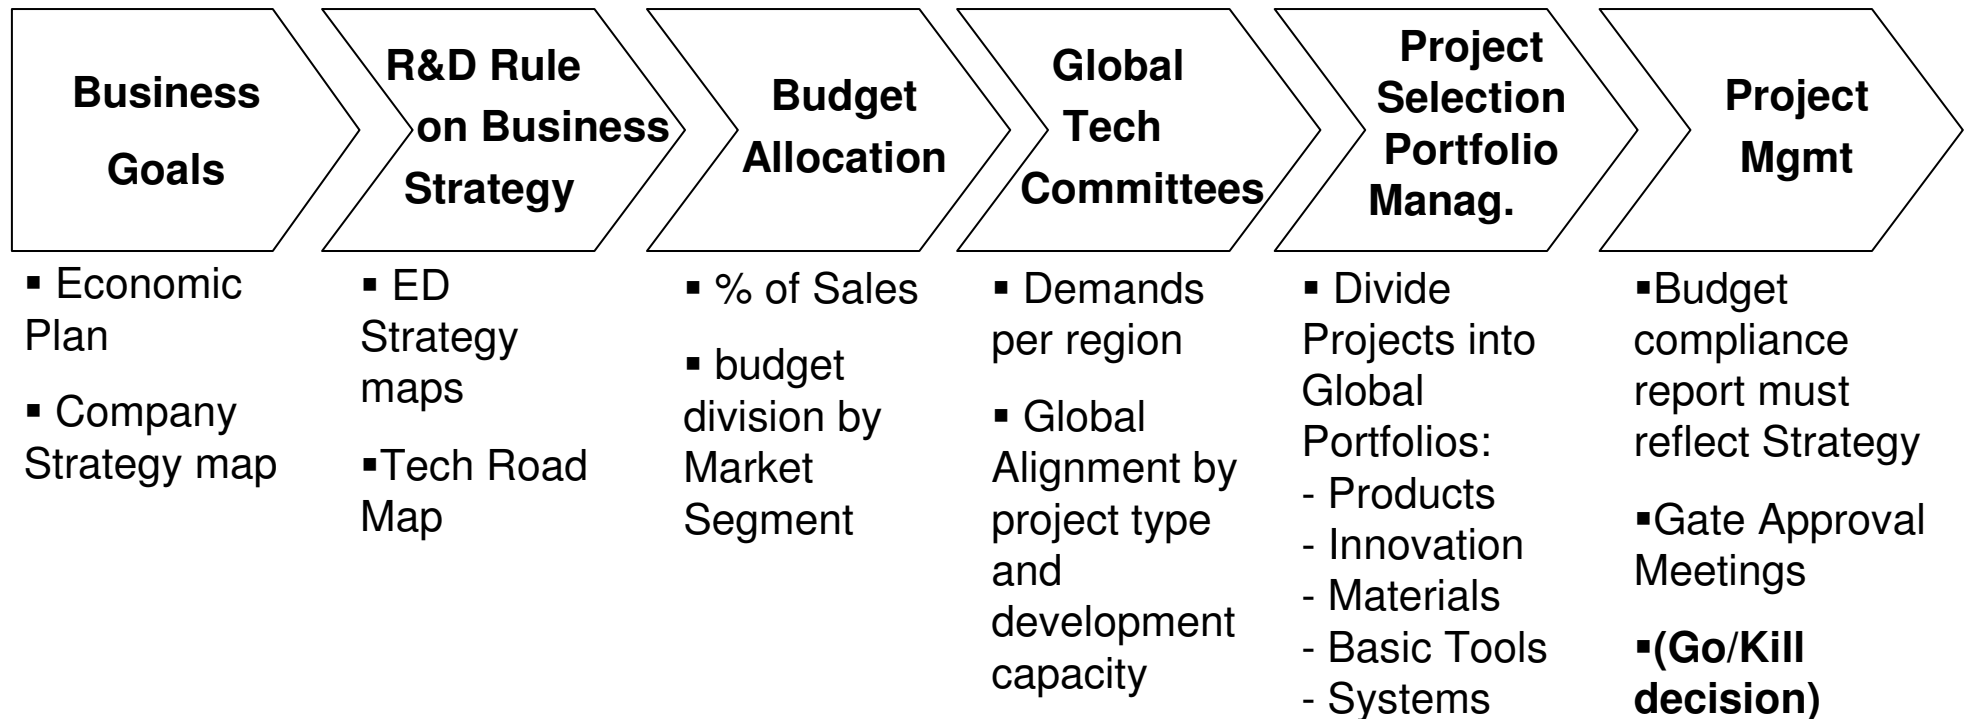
**Business Goals**

▪ Economic Plan

▪ Company Strategy map

**R&D Rule on Business Strategy**

▪ ED Strategy maps

▪Tech Road Map

**Budget Allocation**

▪ % of Sales

▪ budget division by Market Segment

**Global Tech Committees**

▪ Demands per region

▪ Global Alignment by project type and development capacity

**Project Selection Portfolio Manag.**

▪ Divide Projects into Global Portfolios:
- Products
- Innovation
- Materials
- Basic Tools
- Systems

**Project Mgmt**

▪Budget compliance report must reflect Strategy

▪Gate Approval Meetings

▪**(Go/Kill decision)**